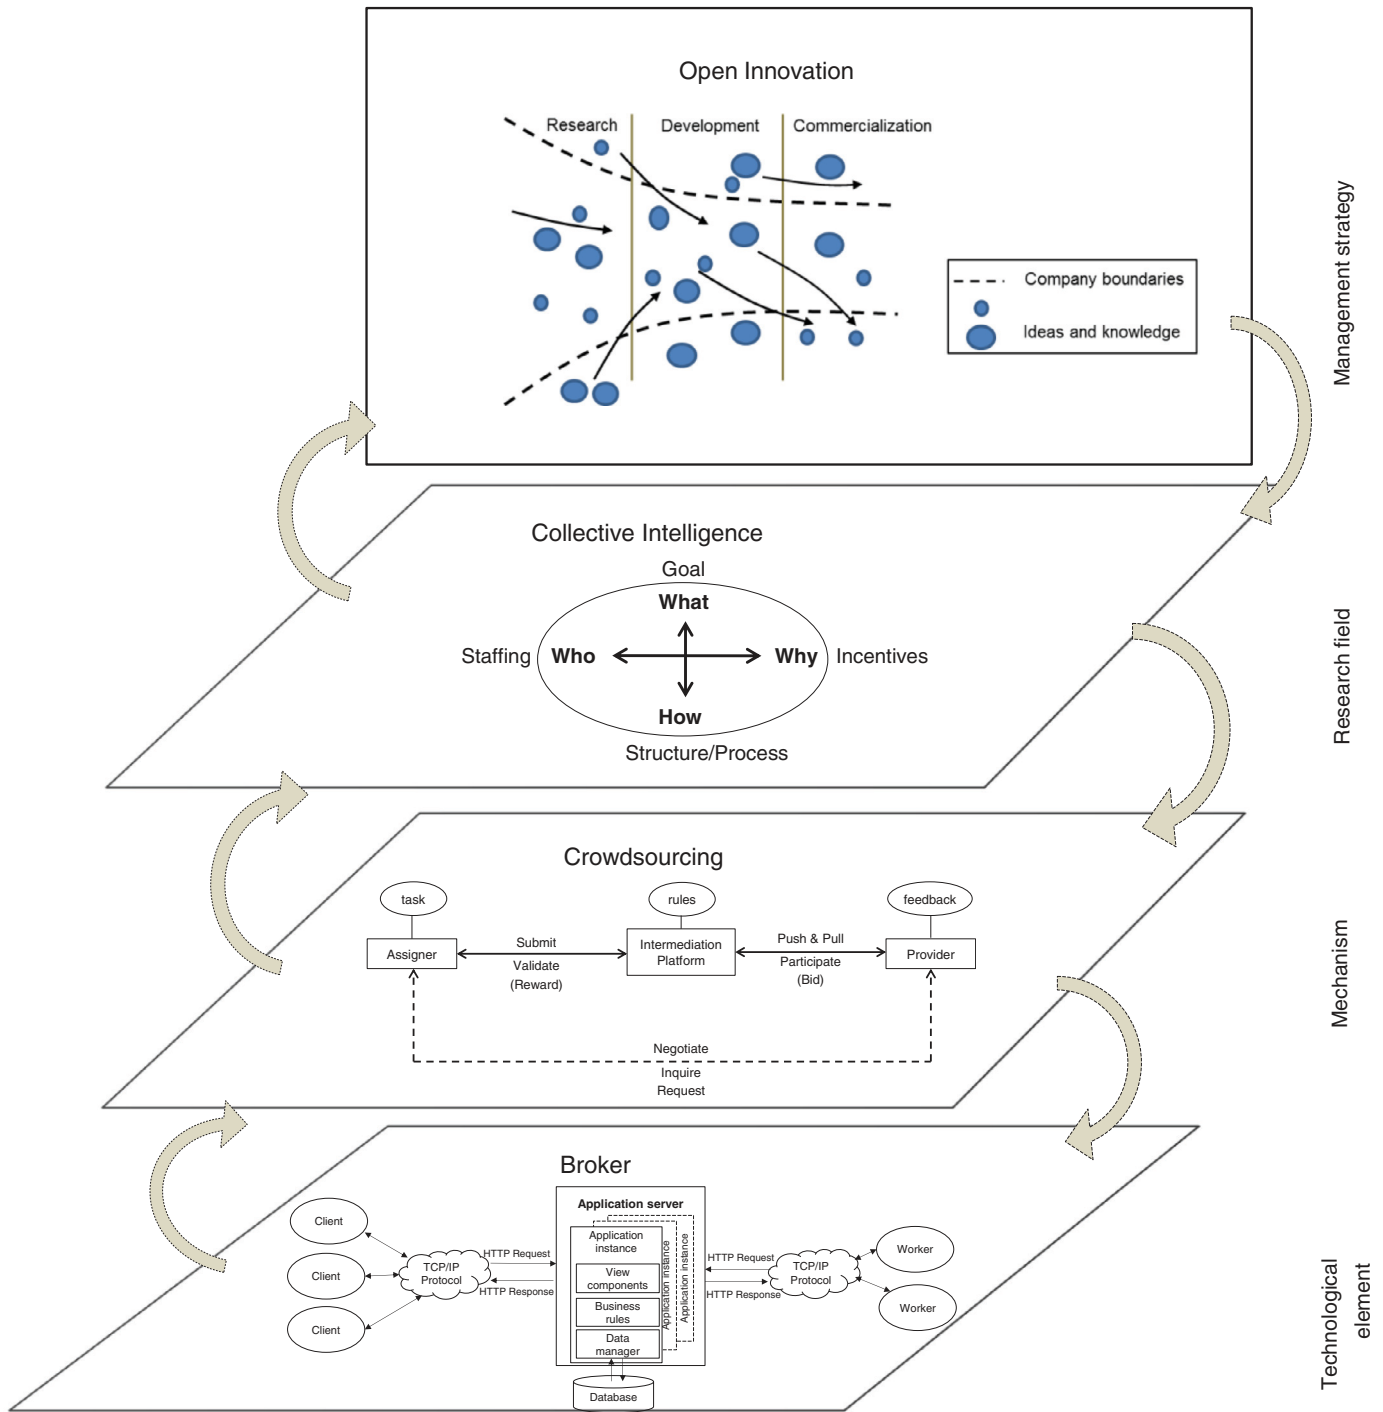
Open Innovation

Research Development Commercialization

Company boundaries

Ideas and knowledge

Management strategy

Collective Intelligence

Goal

What

Staffing Who Why Incentives

How

Structure/Process

Research field

Crowdsourcing

task rules feedback

Assigner Submit Validate (Reward) Intermediation Platform Push & Pull Participate (Bid) Provider

Negotiate
Inquire
Request

Mechanism

Broker

Application server

Client
Client
Client

TCP/IP Protocol

HTTP Request
HTTP Response

Application instance
View components
Business rules
Data manager

Application instance
Application instance

Database

HTTP Request
HTTP Response

TCP/IP Protocol

Worker
Worker

Technological element